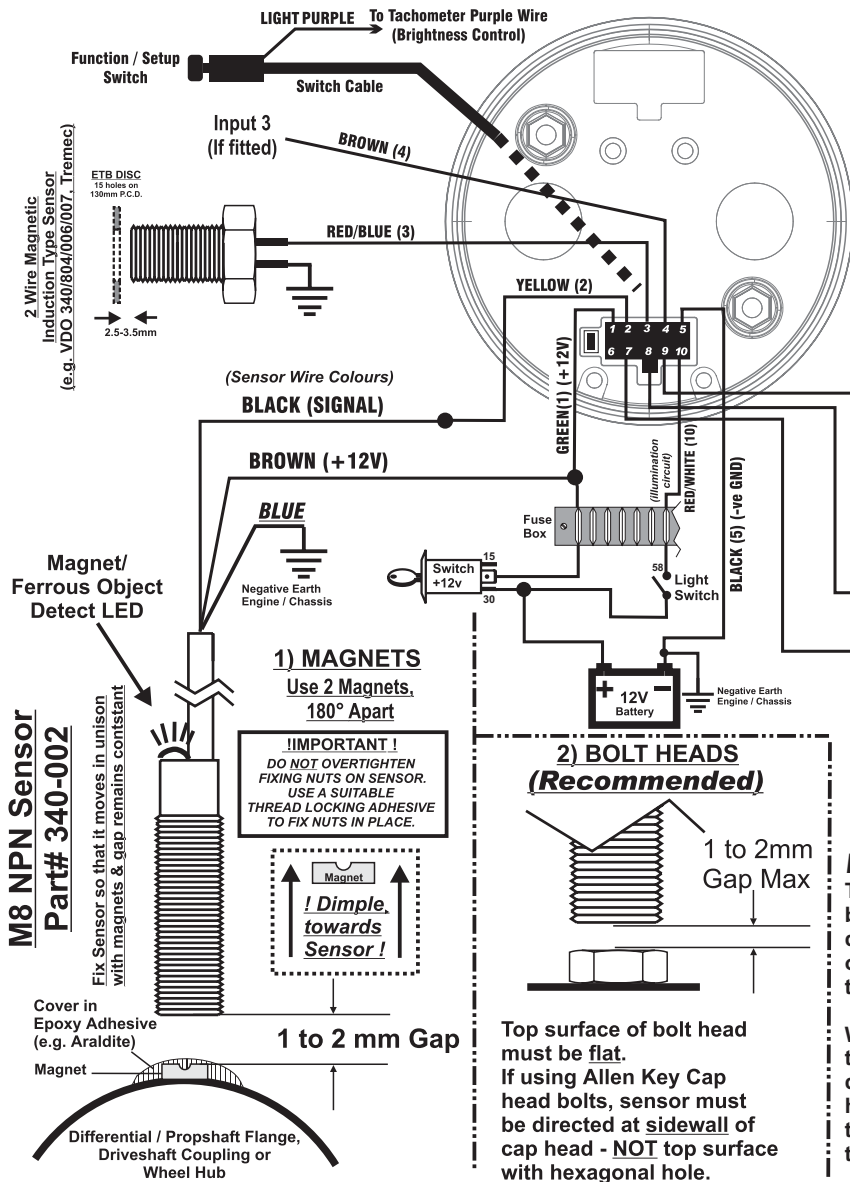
LIGHT PURPLE To Tachometer Purple Wire (Brightness Control)

Function / Setup Switch

Switch Cable

Input 3 (If fitted)

BROWN (4)

2 Wire Magnetic Induction Type Sensor (e.g. VDO 340/804/006/007, Tremec)

ETB DISC 15 holes on 130mm P.C.D.

2.5-3.5mm

RED/BLUE (3)

YELLOW (2)

1 2 3 4 5
6 7 8 9 10

GREEN(1) (+12V)

(Sensor Wire Colours)

BLACK (SIGNAL)

BROWN (+12V)

(Illumination circuit)

RED/WHITE (10)

BLACK (5) (-ve GND)

BLUE

Negative Earth Engine / Chassis

Fuse Box

Switch +12v

15

30

58

Light Switch

Magnet/ Ferrous Object Detect LED

1) MAGNETS

Use 2 Magnets, 180° Apart

!IMPORTANT !
DO NOT OVERTIGHTEN FIXING NUTS ON SENSOR. USE A SUITABLE THREAD LOCKING ADHESIVE TO FIX NUTS IN PLACE.

+ 12V − Battery

Negative Earth Engine / Chassis

M8 NPN Sensor Part# 340-002

Fix Sensor so that it moves in unison with magnets & gap remains constant

Magnet

! Dimple towards Sensor !

2) BOLT HEADS (Recommended)

1 to 2mm Gap Max

Cover in Epoxy Adhesive (e.g. Araldite)

1 to 2 mm Gap

Magnet

Differential / Propshaft Flange, Driveshaft Coupling or Wheel Hub

Top surface of bolt head must be flat.
If using Allen Key Cap head bolts, sensor must be directed at sidewall of cap head - NOT top surface with hexagonal hole.

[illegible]
T
b
c
c
t

W
t
c
h
t
t